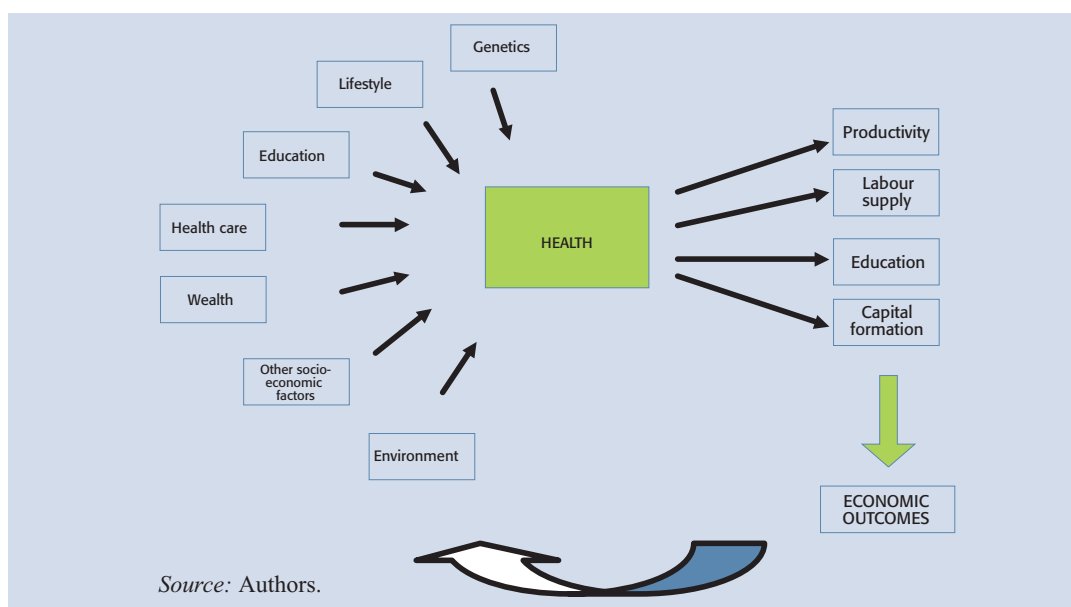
Genetics

Lifestyle

Education

Health care

Wealth

Other socio-economic factors

Environment

HEALTH

Productivity

Labour supply

Education

Capital formation

ECONOMIC OUTCOMES

*Source:* Authors.